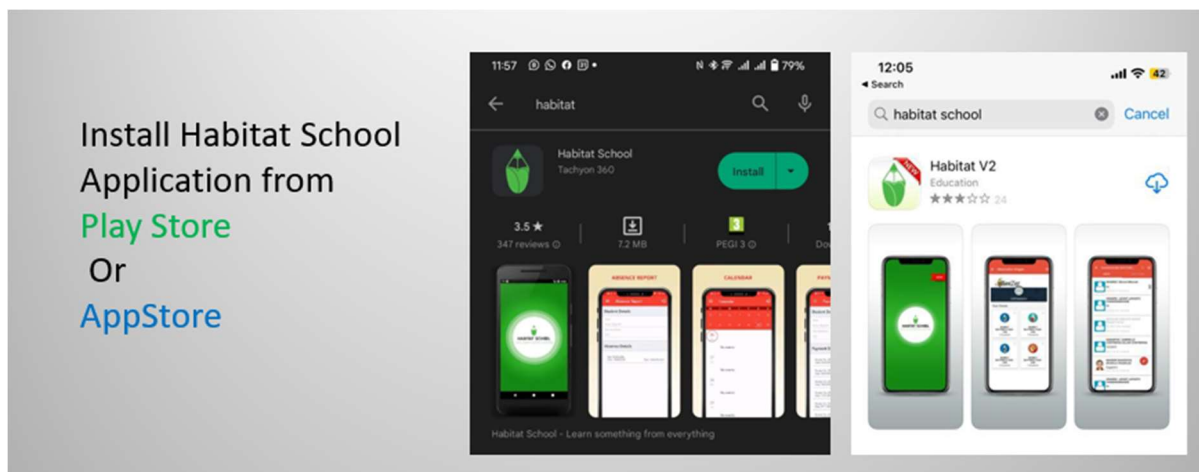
Install Habitat School Application from Play Store Or AppStore

11:57

79%

habitat

Habitat School

Tachyon 360

Install

3.5 ★

347 reviews

7.2 MB

3

PEGI 3

ABSENCE REPORT

CALENDAR

HABITAT SCHOOL

Habitat School - Learn something from everything

12:05

◂ Search

42

habitat school

Cancel

Habitat V2

Education

★★★☆☆ 24